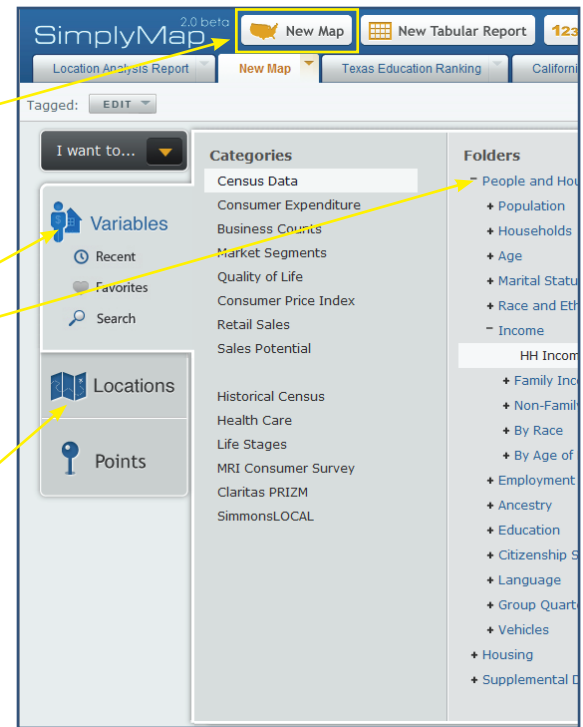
SimplyMap 2.0 beta

New Map

New Tabular Report

123

Location Analysis Report

New Map

Texas Education Ranking

Californi

Tagged: EDIT

I want to...

Variables

Recent

Favorites

Search

Locations

Points

Categories

Census Data
Consumer Expenditure
Business Counts
Market Segments
Quality of Life
Consumer Price Index
Retail Sales
Sales Potential

Historical Census
Health Care
Life Stages
MRI Consumer Survey
Claritas PRIZM
SimmonsLOCAL

Folders

− People and Hou
+ Population
+ Households
+ Age
+ Marital Statu
+ Race and Eth
− Income
HH Incom
+ Family Inc
+ Non-Famil
+ By Race
+ By Age of
+ Employment
+ Ancestry
+ Education
+ Citizenship S
+ Language
+ Group Quart
+ Vehicles
+ Housing
+ Supplemental D